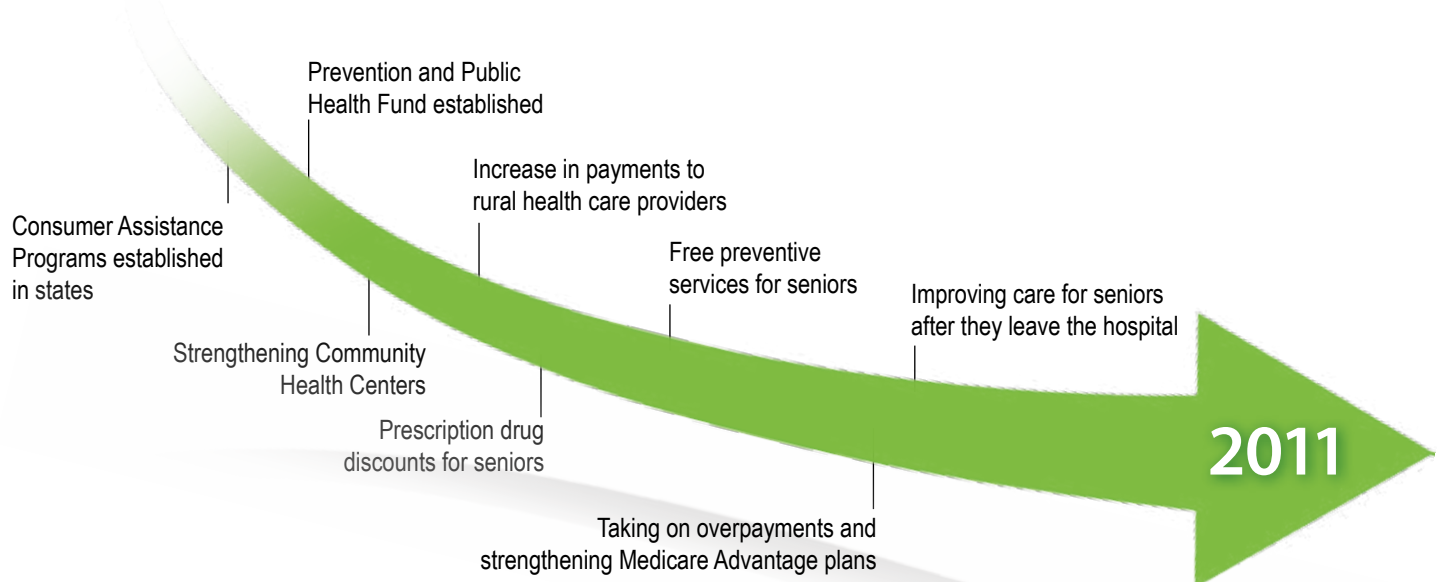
Prevention and Public Health Fund established

Consumer Assistance Programs established in states

Increase in payments to rural health care providers

Strengthening Community Health Centers

Free preventive services for seniors

Prescription drug discounts for seniors

Improving care for seniors after they leave the hospital

Taking on overpayments and strengthening Medicare Advantage plans

2011